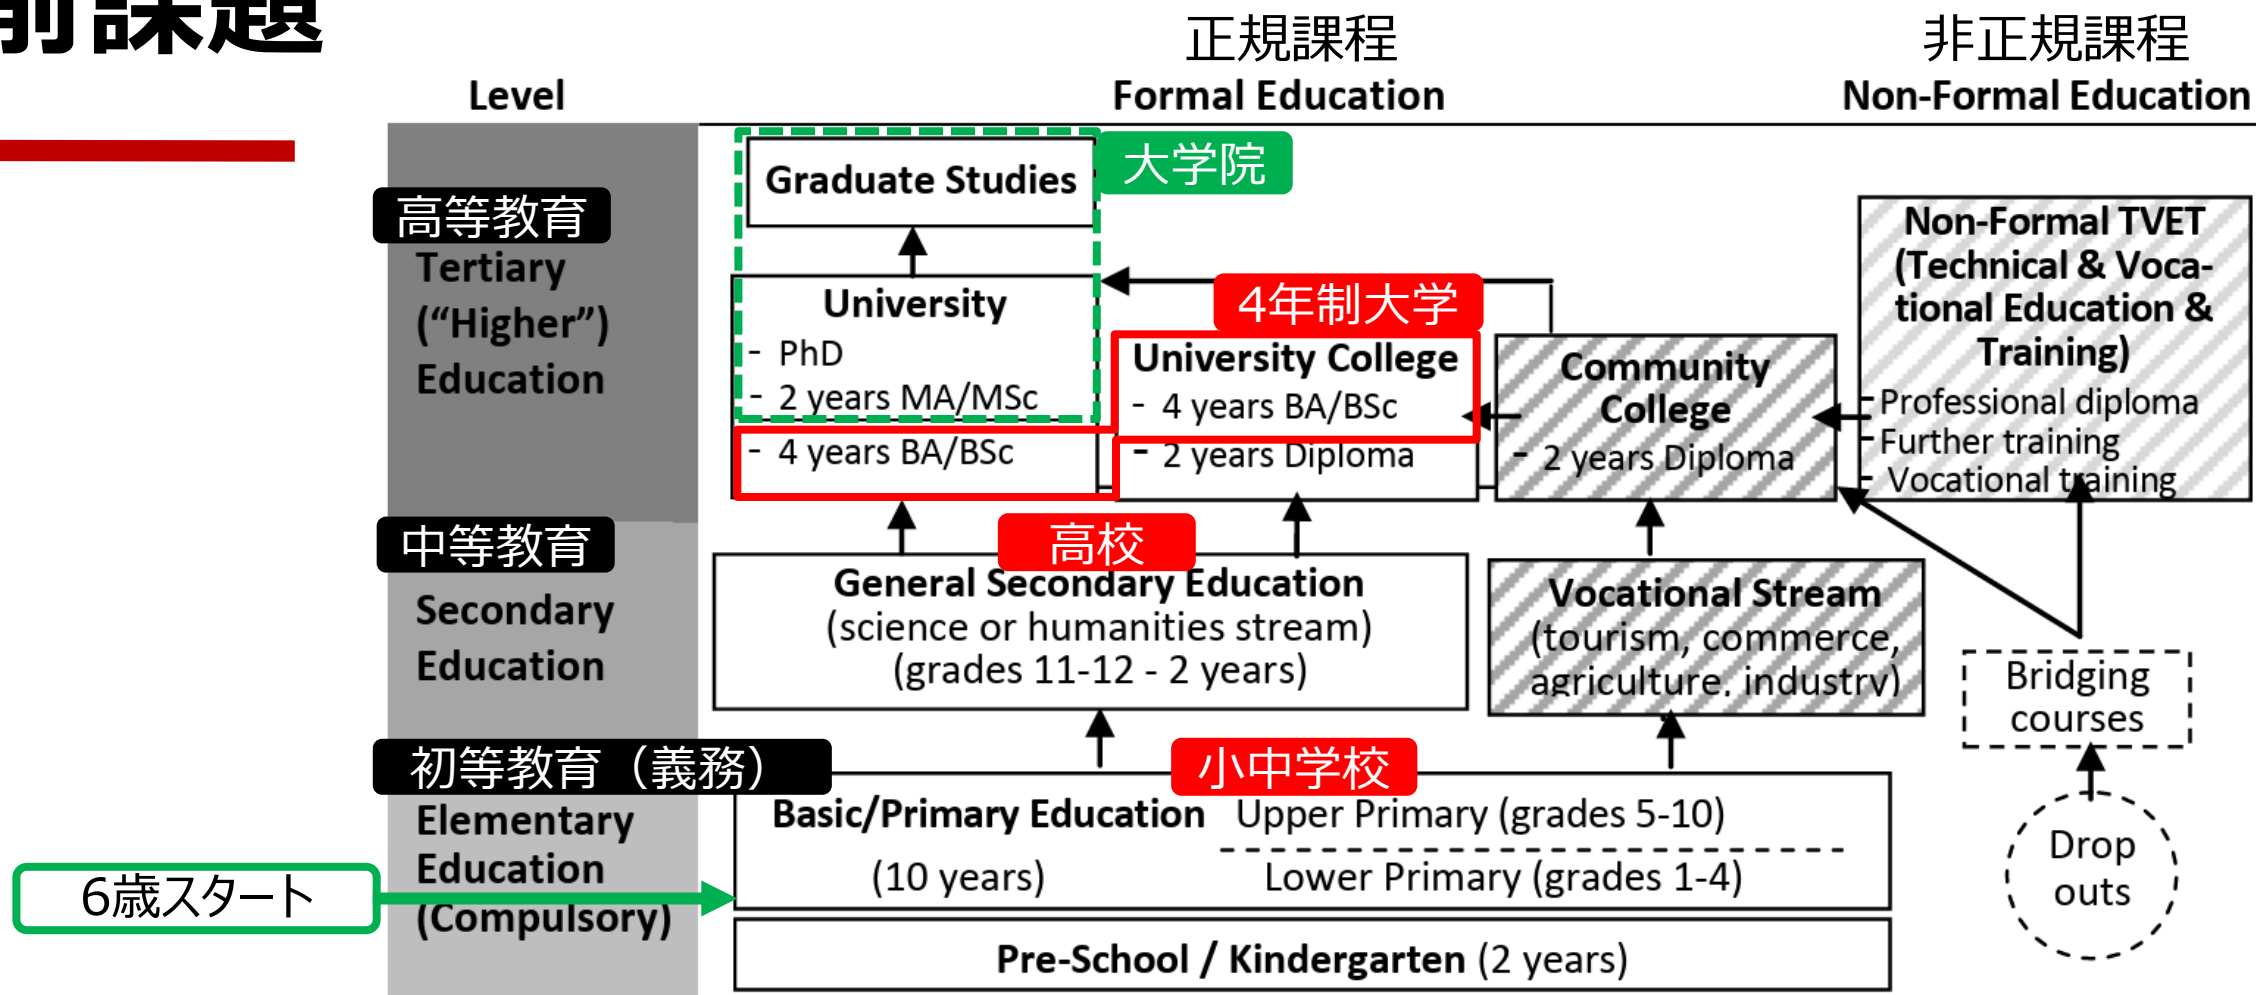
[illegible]課題

Level

正規課程
Formal Education

非正規課程
Non-Formal Education

高等教育
Tertiary ("Higher") Education

中等教育
Secondary Education

初等教育（義務）
Elementary Education (Compulsory)

6歳スタート

Graduate Studies

大学院

University
- PhD
- 2 years MA/MSc
- 4 years BA/BSc

4年制大学

University College
- 4 years BA/BSc
- 2 years Diploma

Community College
- 2 years Diploma

Non-Formal TVET (Technical & Vocational Education & Training)
- Professional diploma
- Further training
- Vocational training

高校

General Secondary Education (science or humanities stream) (grades 11-12 - 2 years)

Vocational Stream (tourism, commerce, agriculture, industry)

Bridging courses

小中学校

Basic/Primary Education (10 years)
Upper Primary (grades 5-10)
Lower Primary (grades 1-4)

Drop outs

Pre-School / Kindergarten (2 years)